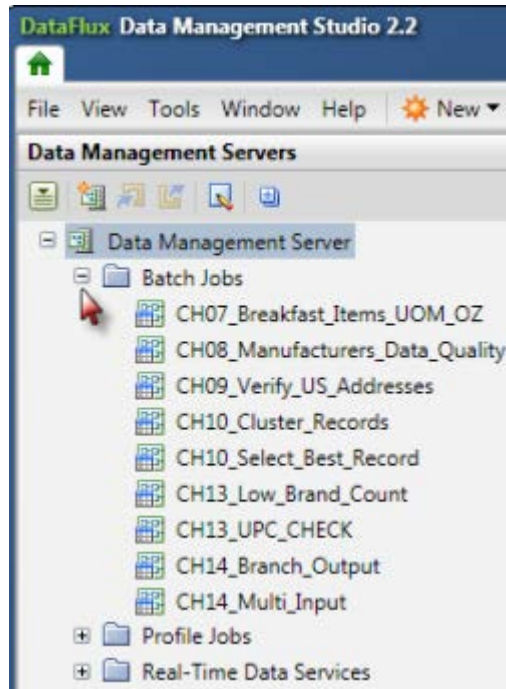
DataFlux Data Management Studio 2.2

File View Tools Window Help New

Data Management Servers

Data Management Server
Batch Jobs
CH07_Breakfast_Items_UOM_OZ
CH08_Manufacturers_Data_Quality
CH09_Verify_US_Addresses
CH10_Cluster_Records
CH10_Select_Best_Record
CH13_Low_Brand_Count
CH13_UPC_CHECK
CH14_Branch_Output
CH14_Multi_Input
Profile Jobs
Real-Time Data Services